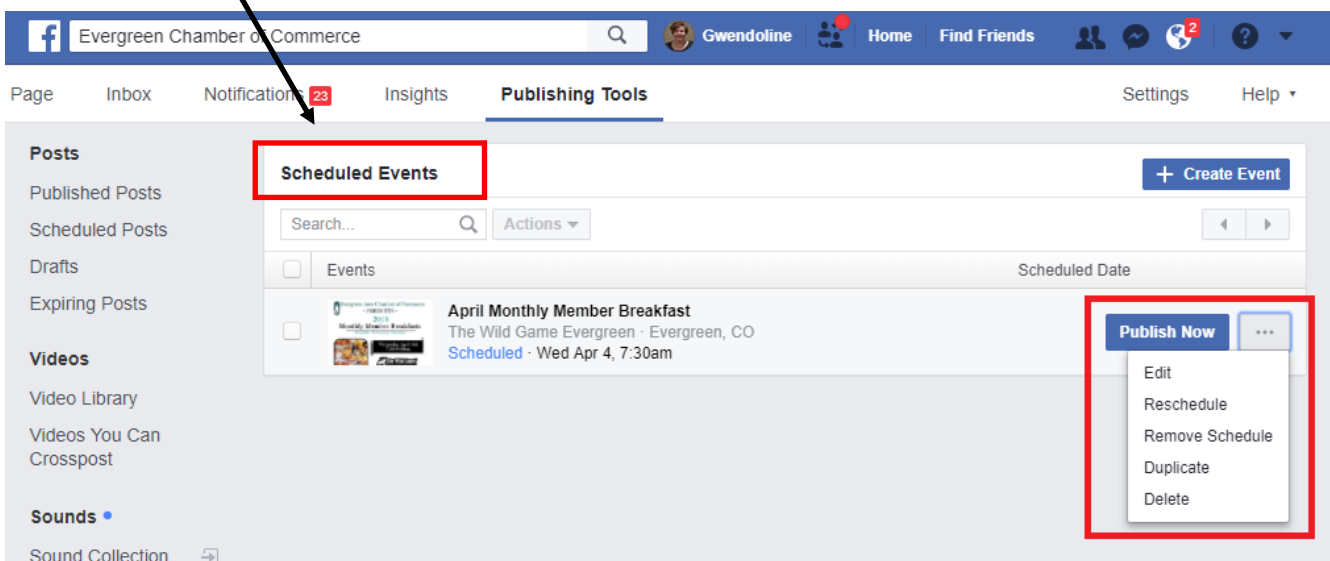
Evergreen Chamber of Commerce

Gwendoline Home Find Friends 2

Page Inbox Notifications 23 Insights Publishing Tools Settings Help

Posts
Published Posts
Scheduled Posts
Drafts
Expiring Posts

Videos
Video Library
Videos You Can Crosspost

Sounds
Sound Collection

Scheduled Events

Create Event

Search...

Actions

Events

Scheduled Date

April Monthly Member Breakfast
The Wild Game Evergreen · Evergreen, CO
Scheduled · Wed Apr 4, 7:30am

Publish Now

Edit
Reschedule
Remove Schedule
Duplicate
Delete